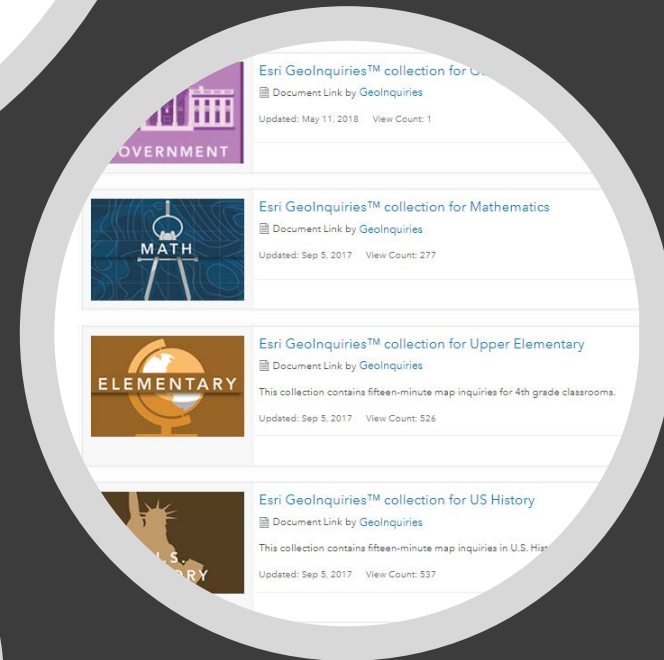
OVERNMENT

Esri GeoInquiries™ collection for G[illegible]

Document Link by GeoInquiries

Updated: May 11, 2018 View Count: 1

MATH

Esri GeoInquiries™ collection for Mathematics

Document Link by GeoInquiries

Updated: Sep 5, 2017 View Count: 277

ELEMENTARY

Esri GeoInquiries™ collection for Upper Elementary

Document Link by GeoInquiries

This collection contains fifteen-minute map inquiries for 4th grade classrooms.

Updated: Sep 5, 2017 View Count: 526

U.S. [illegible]RY

Esri GeoInquiries™ collection for US History

Document Link by GeoInquiries

This collection contains fifteen-minute map inquiries in U.S. His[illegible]

Updated: Sep 5, 2017 View Count: 537